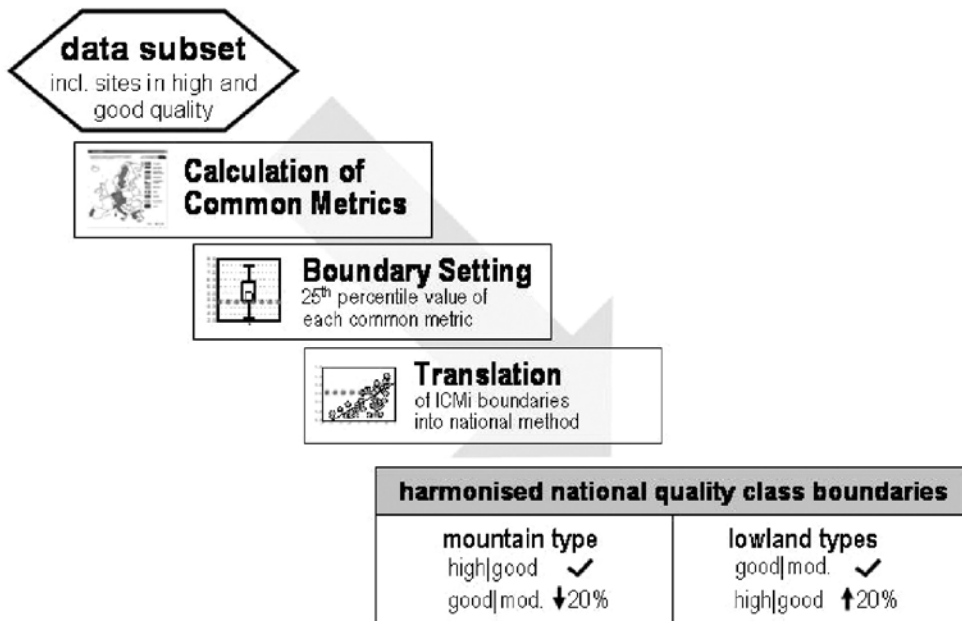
data subset
incl. sites in high and good quality

Calculation of Common Metrics

Boundary Setting
25$^{th}$ percentile value of each common metric

Translation
of ICMi boundaries into national method

| harmonised national quality class boundaries | |
|---|---|
| mountain type<br>high\|good ✓<br>good\|mod. ↓20% | lowland types<br>good\|mod. ✓<br>high\|good ↑20% |